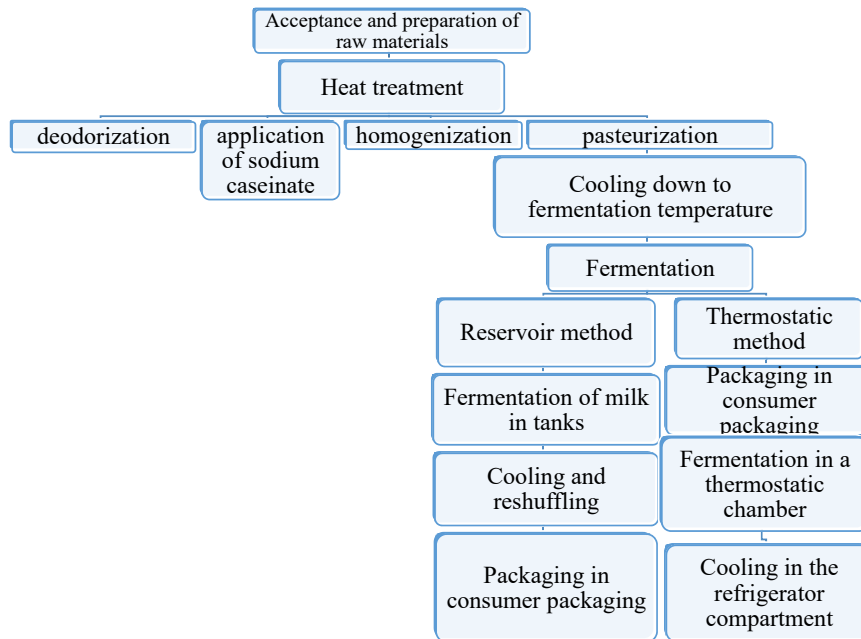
Acceptance and preparation of raw materials

Heat treatment

deodorization

application of sodium caseinate

homogenization

pasteurization

Cooling down to fermentation temperature

Fermentation

Reservoir method

Fermentation of milk in tanks

Cooling and reshuffling

Packaging in consumer packaging

Thermostatic method

Packaging in consumer packaging

Fermentation in a thermostatic chamber

Cooling in the refrigerator compartment